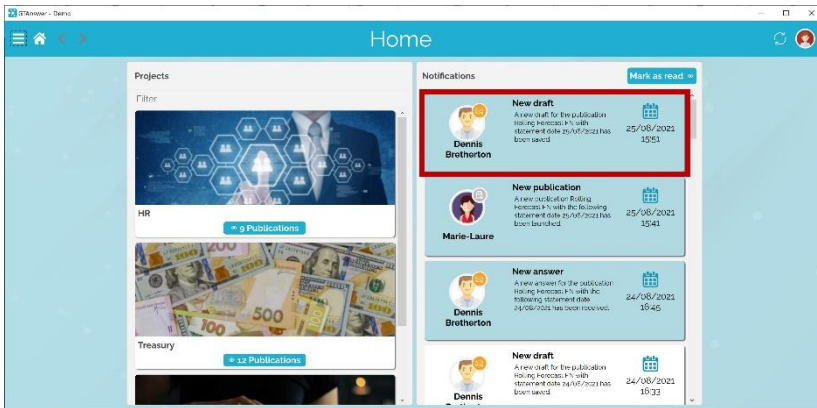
BFAnswer - Demo

Home

Projects

Filter

HR

9 Publications

Treasury

12 Publications

Notifications

Mark as read

Dennis Bretherton

New draft

A new draft for the publication Rolling Forecast FY with the following statement date 25/08/2021 has been saved

25/08/2021 15:51

Marie-Laure

New publication

A new publication Rolling Forecast FY with the following statement date 25/08/2021 has been launched

25/08/2021 15:41

Dennis Bretherton

New answer

A new answer for the publication Rolling Forecast FY with the following statement date 24/08/2021 has been received

24/08/2021 16:45

Dennis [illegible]

New draft

A new draft for the publication Rolling Forecast FY with the following statement date 24/08/2021 has been saved

24/08/2021 16:33